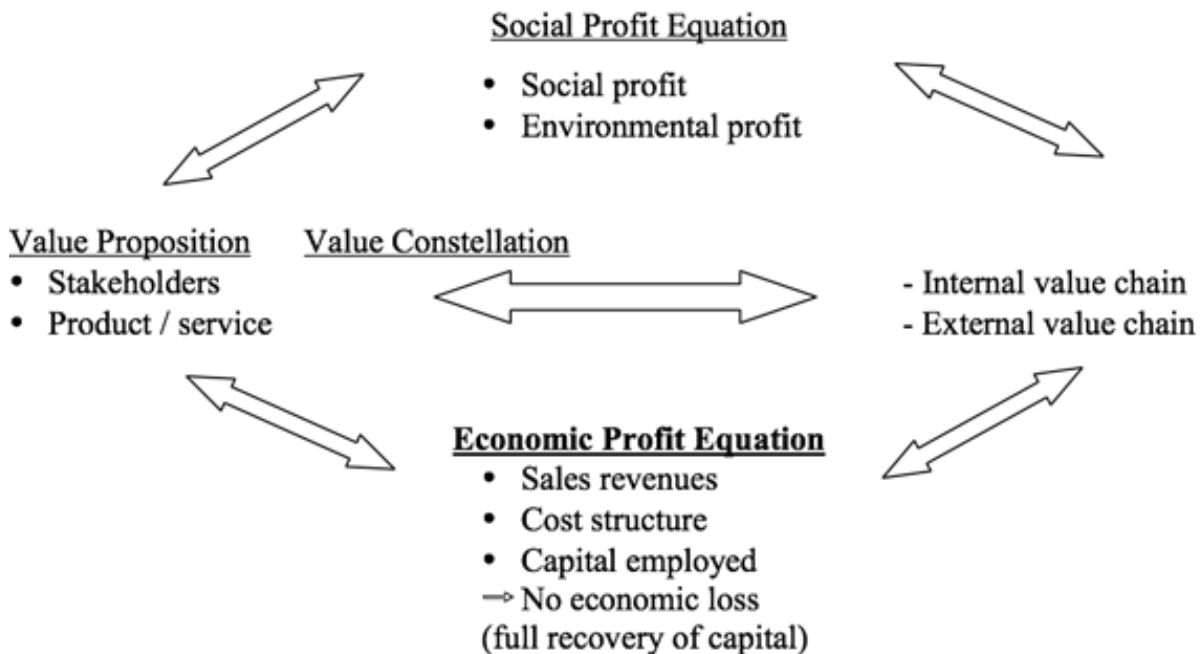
Social Profit Equation
• Social profit
• Environmental profit

Value Proposition
• Stakeholders
• Product / service

Value Constellation
- Internal value chain
- External value chain

Economic Profit Equation
• Sales revenues
• Cost structure
• Capital employed
→ No economic loss (full recovery of capital)